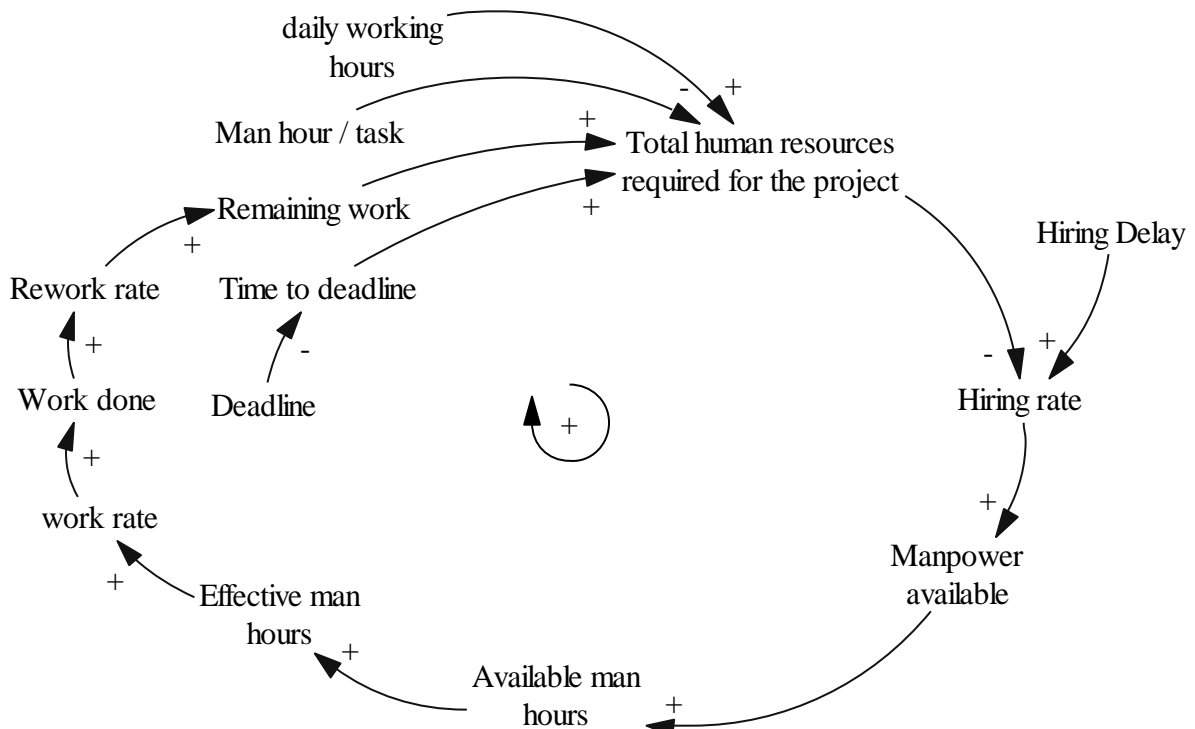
daily working hours

Man hour / task

Total human resources required for the project

Remaining work

Rework rate

Time to deadline

Hiring Delay

Work done

Deadline

Hiring rate

work rate

Manpower available

Effective man hours

Available man hours

+
-
+
+
+
+
+
-
-
+
+
+
+
+
+
+
+